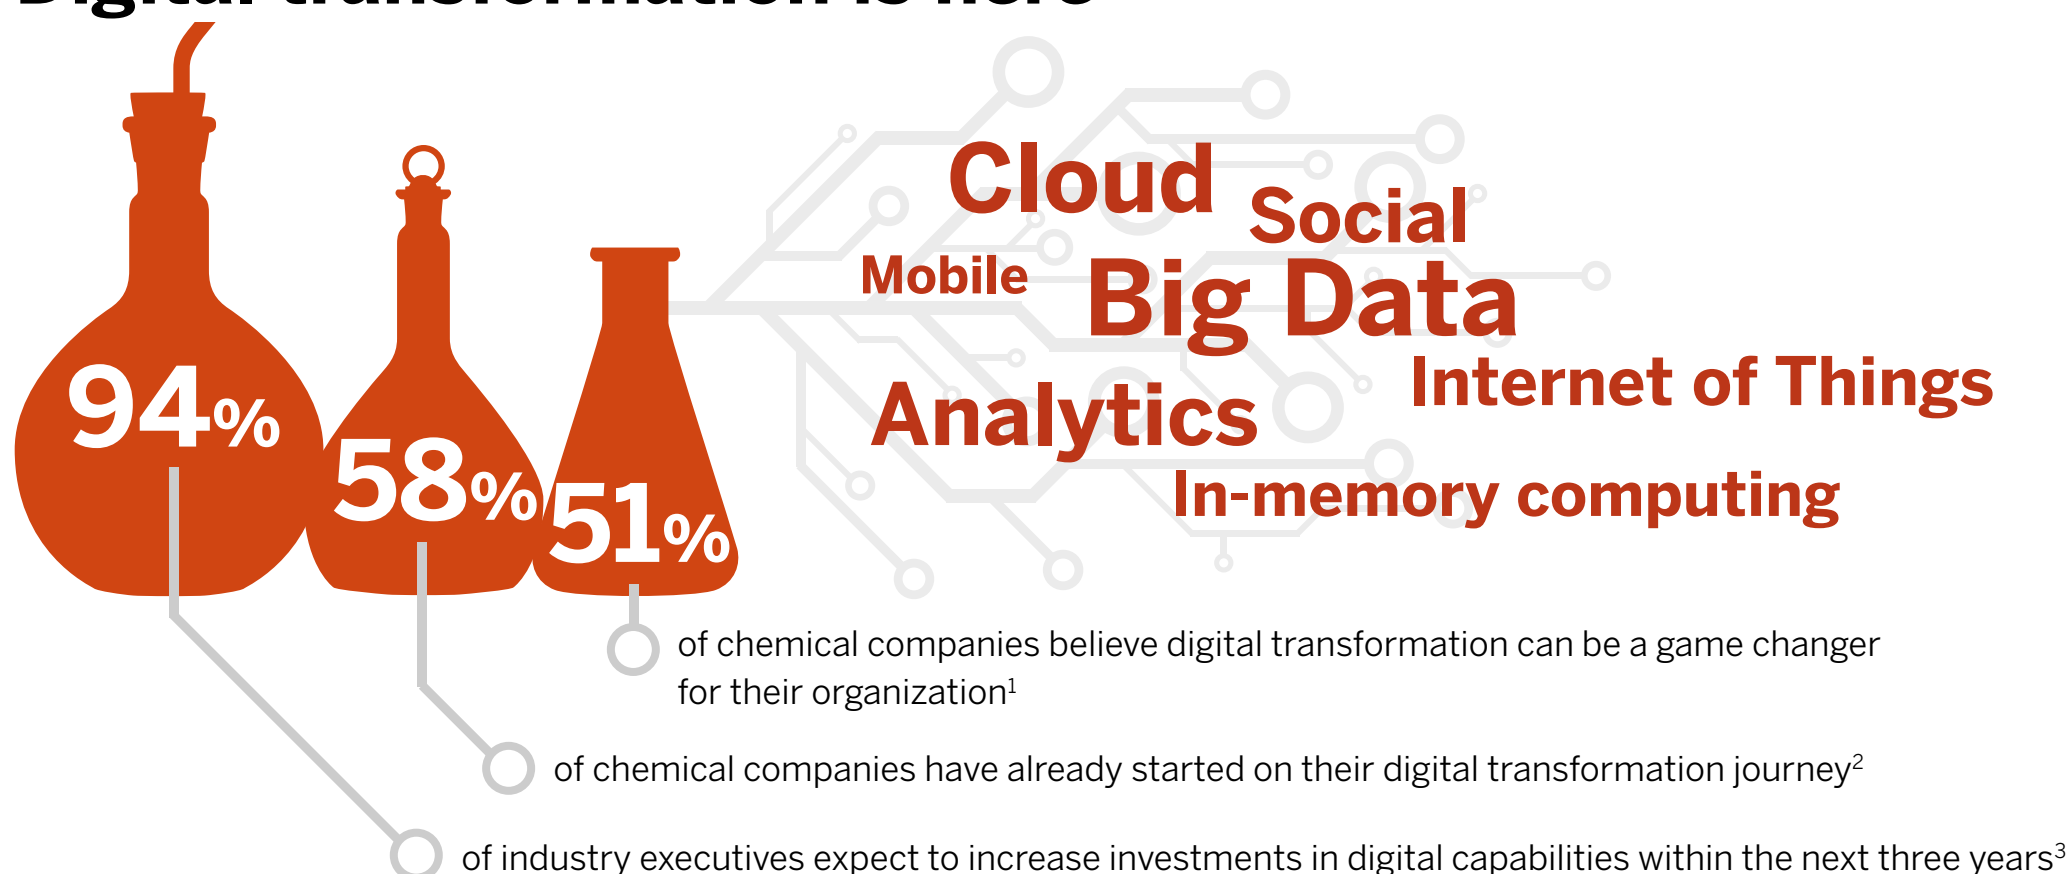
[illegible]

94%

58%

51%

Cloud Social Mobile Big Data Internet of Things Analytics In-memory computing

of chemical companies believe digital transformation can be a game changer for their organization$^1$

of chemical companies have already started on their digital transformation journey$^2$

of industry executives expect to increase investments in digital capabilities within the next three years$^3$